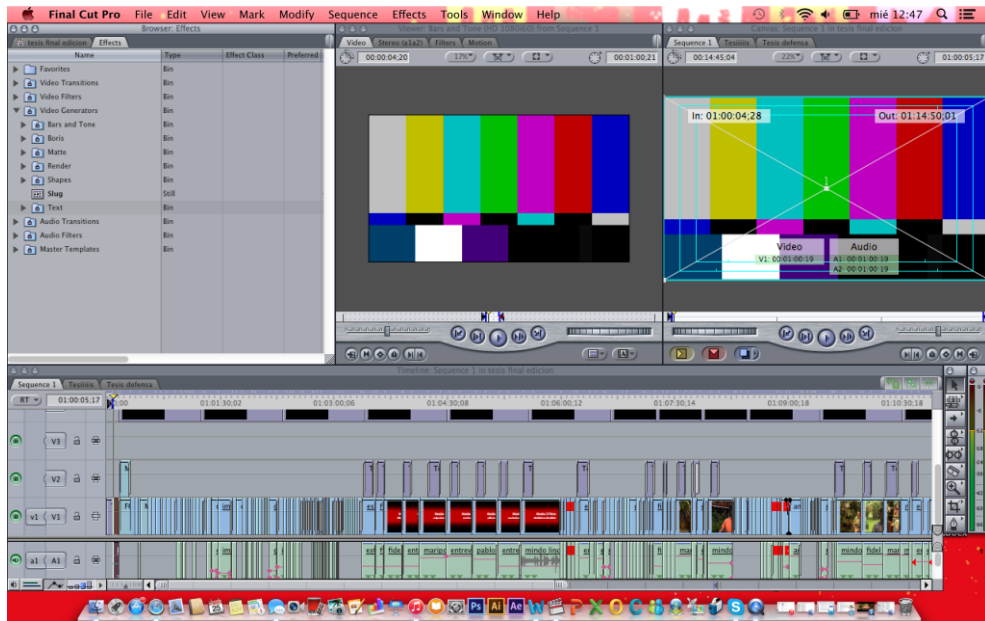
Final Cut Pro File Edit View Mark Modify Sequence Effects Tools Window Help mié 12:47

Browser: Effects
tesis final edicion Effects
| Name | Type | Effect Class | Preferred |
|---|---|---|---|
| Favorites | Bin | | |
| Video Transitions | Bin | | |
| Video Filters | Bin | | |
| Video Generators | Bin | | |
| Bars and Tone | Bin | | |
| Boris | Bin | | |
| Matte | Bin | | |
| Render | Bin | | |
| Shapes | Bin | | |
| Slug | Still | | |
| Text | Bin | | |
| Audio Transitions | Bin | | |
| Audio Filters | Bin | | |
| Master Templates | Bin | | |

Viewer: Bars and Tone (HD 1080i60) from Sequence 1
Video Stereo (a1a2) Filters Motion
00:00:04;20 17% 00:01:00;21

Canvas: Sequence 1 in tesis final edicion
Sequence 1 Tesiiiis Tesis defensa
00:14:45;04 22% 00:01:05;17
In: 01:00:04;28 Out: 01:14:50;01
Video V1: 00:01:00:19
Audio A1: 00:01:00:19 A2: 00:01:00:19

Timeline: Sequence 1 in tesis final edicion
Sequence 1 Tesiiiis Tesis defensa
RT 01:00:05;17 1:00 01:01:30;02 01:03:00;06 01:04:30;08 01:06:00;12 01:07:30;14 01:09:00;18 01:10:30;18
V3 V2 v1 V1 a1 A1
ent fidel ent maripo entrev pablo entre mindo lind mindo mindo fidel mar